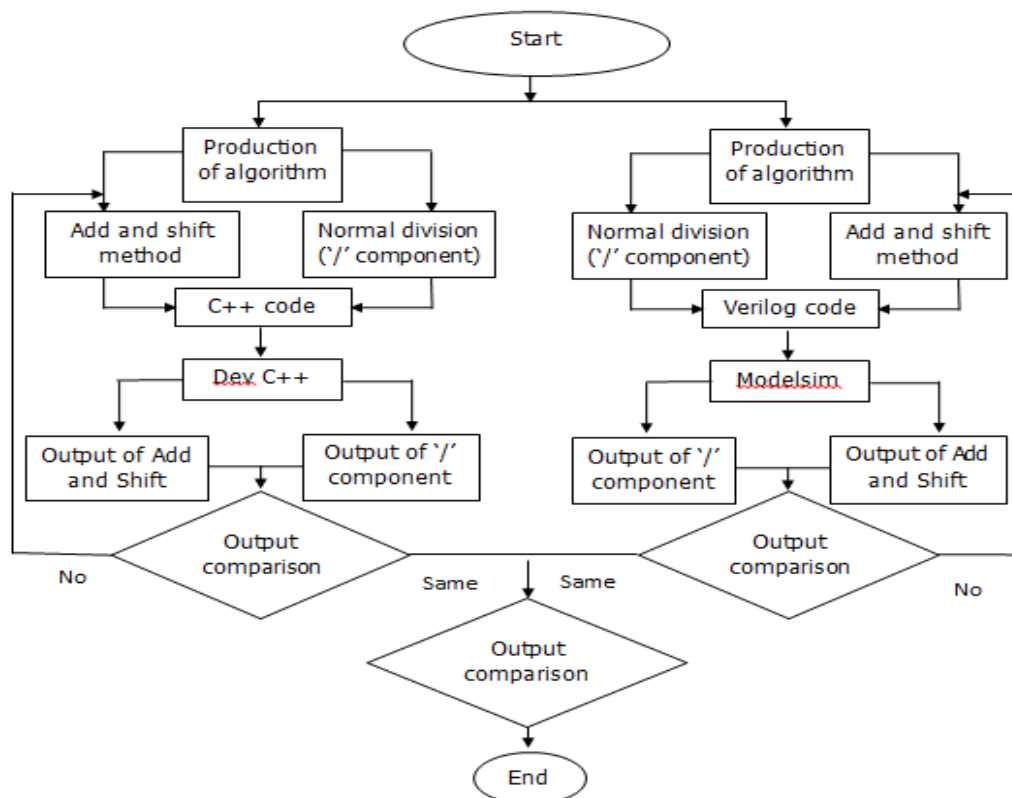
Start

Production of algorithm

Add and shift method

Normal division (‘/’ component)

C++ code

Dev C++

Output of Add and Shift

Output of ‘/’ component

Output comparison

No

Same

Production of algorithm

Normal division (‘/’ component)

Add and shift method

Verilog code

Modelsim

Output of ‘/’ component

Output of Add and Shift

Output comparison

No

Same

Output comparison

End